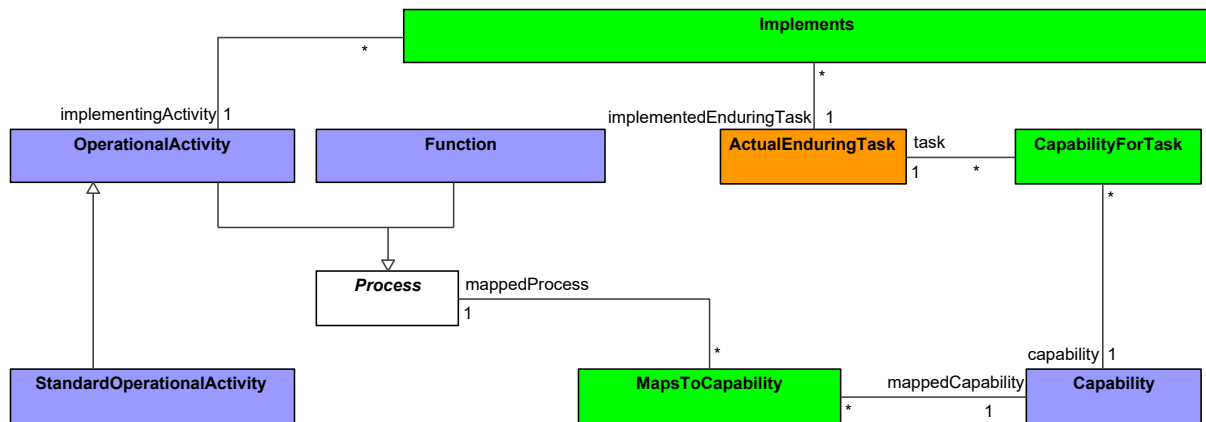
Implements

*

*

implementingActivity 1

implementedEnduringTask 1

OperationalActivity

Function

ActualEnduringTask

task

1

*

CapabilityForTask

*

Process

mappedProcess

1

*

capability 1

StandardOperationalActivity

MapsToCapability

mappedCapability

*

1

Capability